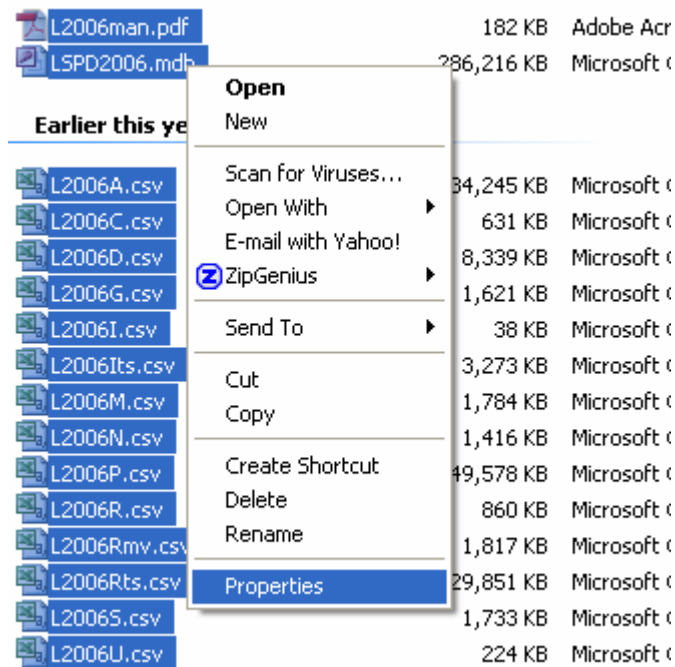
L2006man.pdf 182 KB Adobe Acr
LSPD2006.mdb 286,216 KB Microsoft

Earlier this ye

L2006A.csv 34,245 KB Microsoft
L2006C.csv 631 KB Microsoft
L2006D.csv 8,339 KB Microsoft
L2006G.csv 1,621 KB Microsoft
L2006I.csv 38 KB Microsoft
L2006Its.csv 3,273 KB Microsoft
L2006M.csv 1,784 KB Microsoft
L2006N.csv 1,416 KB Microsoft
L2006P.csv 49,578 KB Microsoft
L2006R.csv 860 KB Microsoft
L2006Rmv.csv 1,817 KB Microsoft
L2006Rts.csv 29,851 KB Microsoft
L2006S.csv 1,733 KB Microsoft
L2006U.csv 224 KB Microsoft

Open
New

Scan for Viruses...
Open With
E-mail with Yahoo!
ZipGenius

Send To

Cut
Copy

Create Shortcut
Delete
Rename

Properties